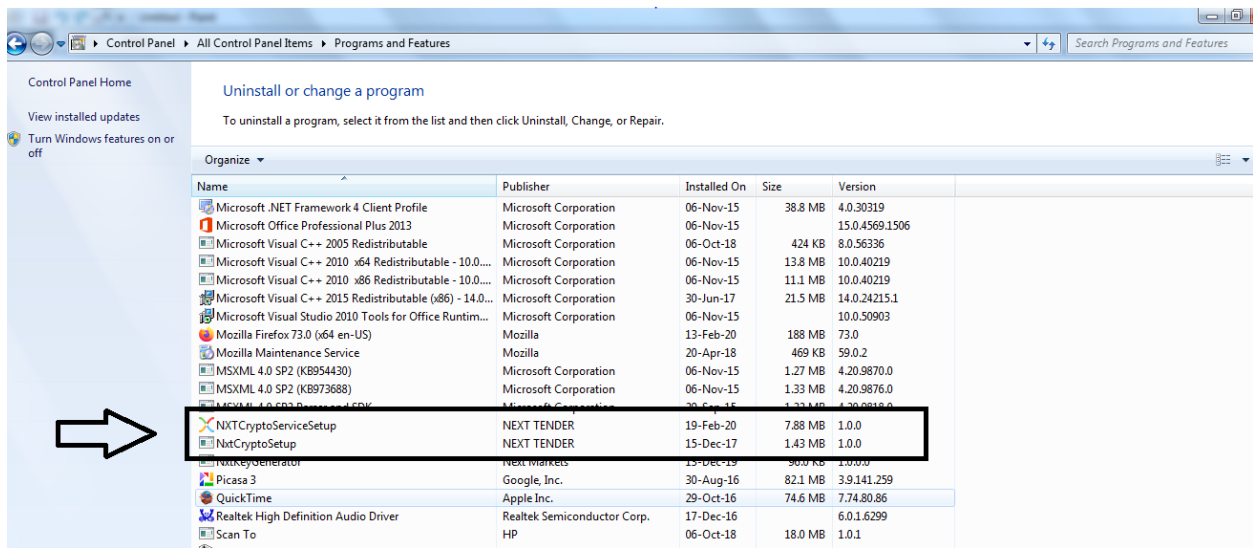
Control Panel ▸ All Control Panel Items ▸ Programs and Features

Search Programs and Features

Control Panel Home

View installed updates

Turn Windows features on or off

Uninstall or change a program

To uninstall a program, select it from the list and then click Uninstall, Change, or Repair.

Organize ▾

| Name | Publisher | Installed On | Size | Version |
|---|---|---|---|---|
| Microsoft .NET Framework 4 Client Profile | Microsoft Corporation | 06-Nov-15 | 38.8 MB | 4.0.30319 |
| Microsoft Office Professional Plus 2013 | Microsoft Corporation | 06-Nov-15 | | 15.0.4569.1506 |
| Microsoft Visual C++ 2005 Redistributable | Microsoft Corporation | 06-Oct-18 | 424 KB | 8.0.56336 |
| Microsoft Visual C++ 2010 x64 Redistributable - 10.0.... | Microsoft Corporation | 06-Nov-15 | 13.8 MB | 10.0.40219 |
| Microsoft Visual C++ 2010 x86 Redistributable - 10.0.... | Microsoft Corporation | 06-Nov-15 | 11.1 MB | 10.0.40219 |
| Microsoft Visual C++ 2015 Redistributable (x86) - 14.0.... | Microsoft Corporation | 30-Jun-17 | 21.5 MB | 14.0.24215.1 |
| Microsoft Visual Studio 2010 Tools for Office Runtim... | Microsoft Corporation | 06-Nov-15 | | 10.0.50903 |
| Mozilla Firefox 73.0 (x64 en-US) | Mozilla | 13-Feb-20 | 188 MB | 73.0 |
| Mozilla Maintenance Service | Mozilla | 20-Apr-18 | 469 KB | 59.0.2 |
| MSXML 4.0 SP2 (KB954430) | Microsoft Corporation | 06-Nov-15 | 1.27 MB | 4.20.9870.0 |
| MSXML 4.0 SP2 (KB973688) | Microsoft Corporation | 06-Nov-15 | 1.33 MB | 4.20.9876.0 |
| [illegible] | Microsoft Corporation | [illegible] | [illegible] | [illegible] |
| NXTCryptoServiceSetup | NEXT TENDER | 19-Feb-20 | 7.88 MB | 1.0.0 |
| NxtCryptoSetup | NEXT TENDER | 15-Dec-17 | 1.43 MB | 1.0.0 |
| NxtKeyGenerator | Next Markets | 15-Dec-19 | 96.0 KB | 1.0.0.0 |
| Picasa 3 | Google, Inc. | 30-Aug-16 | 82.1 MB | 3.9.141.259 |
| QuickTime | Apple Inc. | 29-Oct-16 | 74.6 MB | 7.74.80.86 |
| Realtek High Definition Audio Driver | Realtek Semiconductor Corp. | 17-Dec-16 | | 6.0.1.6299 |
| Scan To | HP | 06-Oct-18 | 18.0 MB | 1.0.1 |